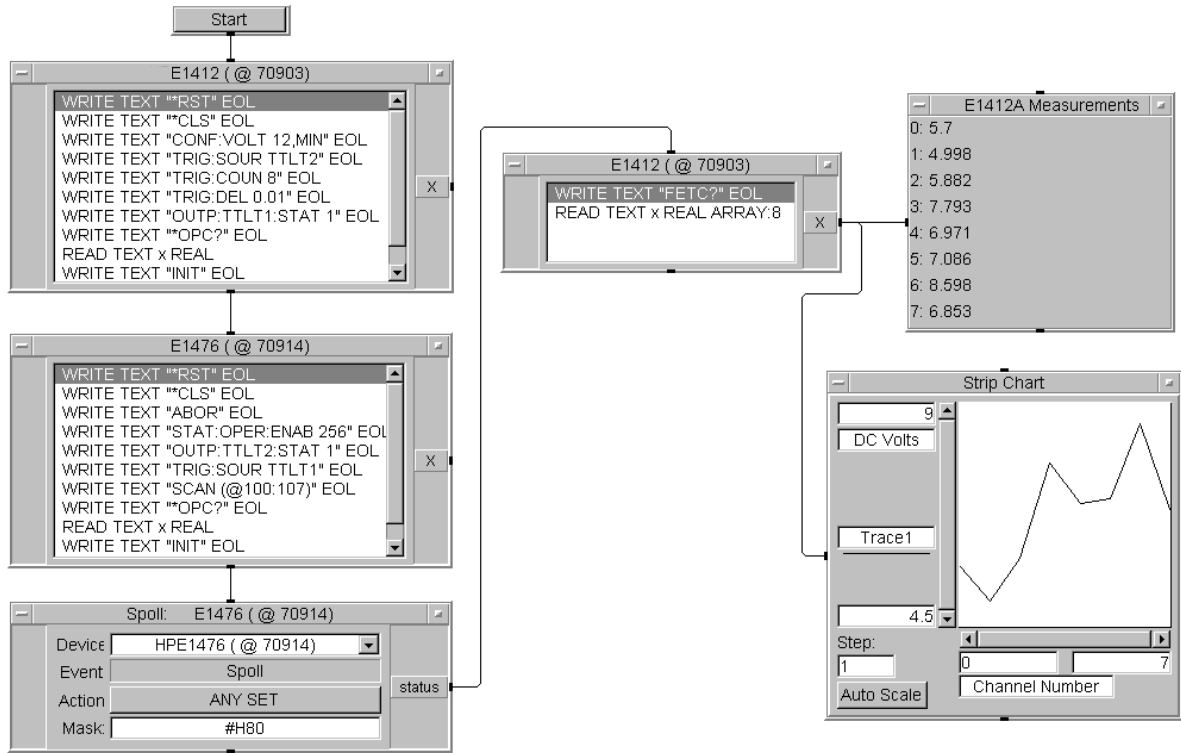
Start

E1412 ( @ 70903)

WRITE TEXT "*RST" EOL
WRITE TEXT "*CLS" EOL
WRITE TEXT "CONF:VOLT 12,MIN" EOL
WRITE TEXT "TRIG:SOUR TTLT2" EOL
WRITE TEXT "TRIG:COUN 8" EOL
WRITE TEXT "TRIG:DEL 0.01" EOL
WRITE TEXT "OUTP:TTLT1:STAT 1" EOL
WRITE TEXT "*OPC?" EOL
READ TEXT x REAL
WRITE TEXT "INIT" EOL

X

E1476 ( @ 70914)

WRITE TEXT "*RST" EOL
WRITE TEXT "*CLS" EOL
WRITE TEXT "ABOR" EOL
WRITE TEXT "STAT:OPER:ENAB 256" EOL
WRITE TEXT "OUTP:TTLT2:STAT 1" EOL
WRITE TEXT "TRIG:SOUR TTLT1" EOL
WRITE TEXT "SCAN (@100:107)" EOL
WRITE TEXT "*OPC?" EOL
READ TEXT x REAL
WRITE TEXT "INIT" EOL

X

Spoll: E1476 ( @ 70914)

Device HPE1476 ( @ 70914)
Event Spoll
Action ANY SET
Mask #H80

status

E1412 ( @ 70903)

WRITE TEXT "FETC?" EOL
READ TEXT x REAL ARRAY:8

X

E1412A Measurements

0: 5.7
1: 4.998
2: 5.882
3: 7.793
4: 6.971
5: 7.086
6: 8.598
7: 6.853

Strip Chart

9
DC Volts
Trace1
4.5
Step:
1
Auto Scale
0
7
Channel Number